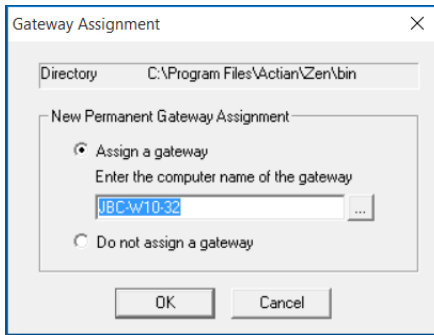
Gateway Assignment

Directory C:\Program Files\Actian\Zen\bin

New Permanent Gateway Assignment

Assign a gateway

Enter the computer name of the gateway

JBC-W10-32 ...

Do not assign a gateway

OK Cancel